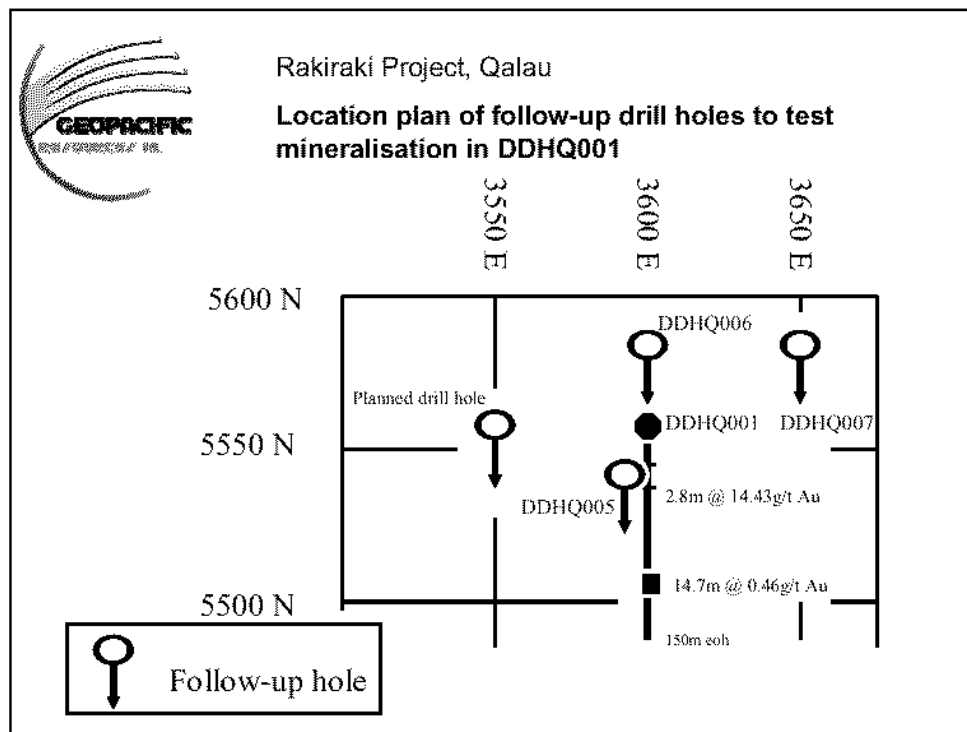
GEOPACIFIC
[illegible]

Rakiraki Project, Qalau

Location plan of follow-up drill holes to test mineralisation in DDHQ001

3550 E

3600 E

3650 E

5600 N

5550 N

5500 N

DDHQ006

Planned drill hole

DDHQ001

DDHQ007

DDHQ005

2.8m @ 14.43g/t Au

14.7m @ 0.46g/t Au

150m eoh

Follow-up hole